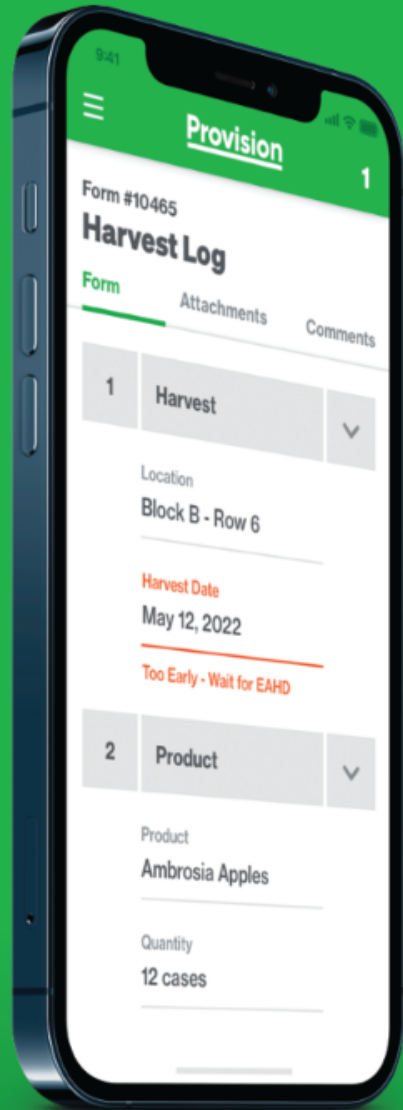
9:41

Provision

1

Form #10465

Harvest Log

Form

Attachments

Comments

1

Harvest

Location

Block B - Row 6

Harvest Date

May 12, 2022

Too Early - Wait for EAHD

2

Product

Product

Ambrosia Apples

Quantity

12 cases